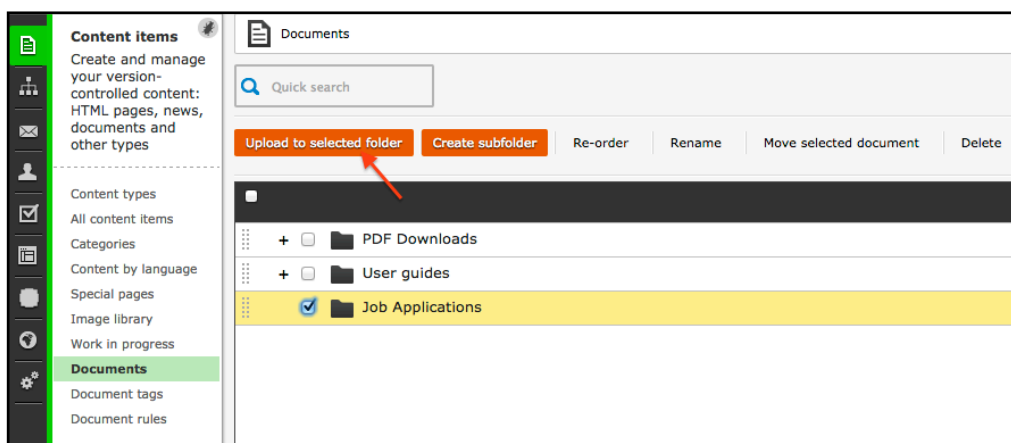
Content items
Create and manage your version-controlled content: HTML pages, news, documents and other types

Content types
All content items
Categories
Content by language
Special pages
Image library
Work in progress
Documents
Document tags
Document rules

Documents

Quick search

Upload to selected folder
Create subfolder
Re-order
Rename
Move selected document
Delete

PDF Downloads
User guides
Job Applications